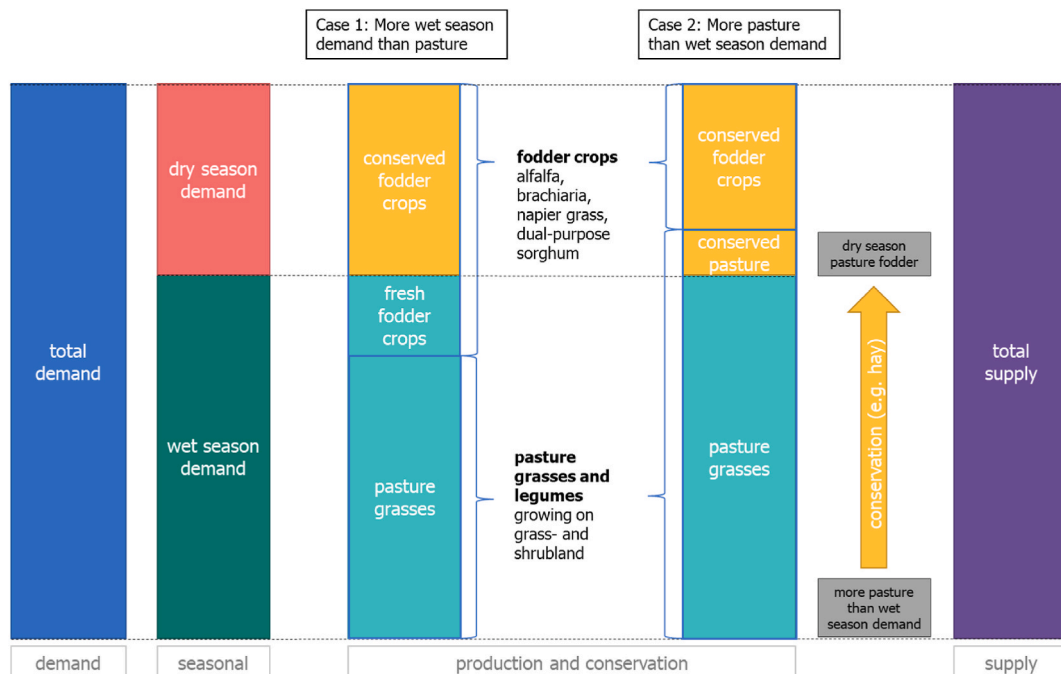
Case 1: More wet season demand than pasture

Case 2: More pasture than wet season demand

total demand

dry season demand

wet season demand

conserved fodder crops

fresh fodder crops

pasture grasses

**fodder crops** alfalfa, brachiaria, napier grass, dual-purpose sorghum

**pasture grasses and legumes** growing on grass- and shrubland

conserved fodder crops

conserved pasture

pasture grasses

dry season pasture fodder

conservation (e.g. hay)

more pasture than wet season demand

total supply

demand

seasonal

production and conservation

supply